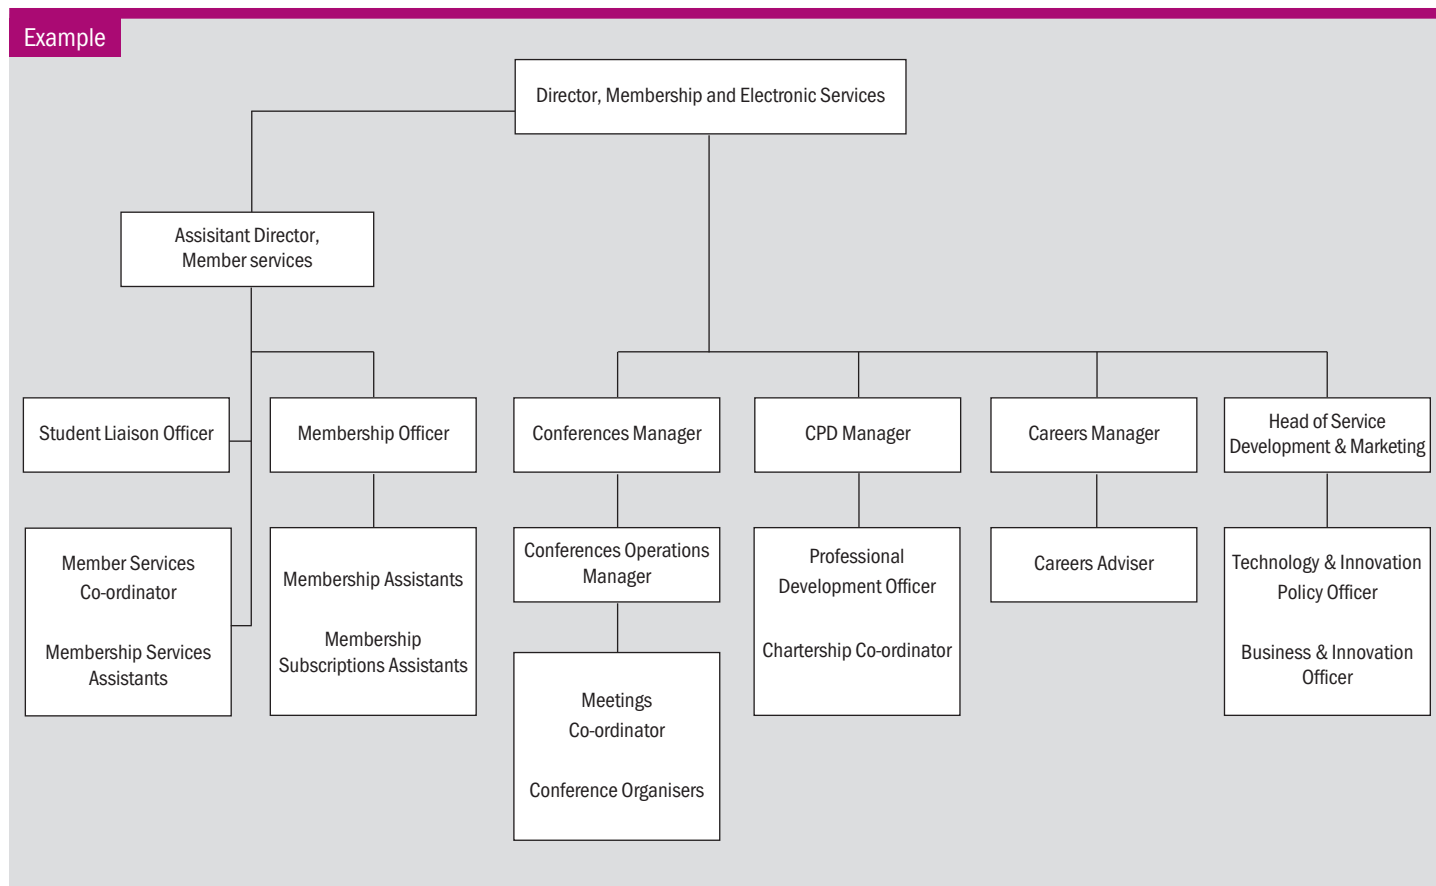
Example

Director, Membership and Electronic Services

Assisitant Director, Member services

Student Liaison Officer

Membership Officer

Member Services Co-ordinator

Membership Services Assistants

Membership Assistants

Membership Subscriptions Assistants

Conferences Manager

Conferences Operations Manager

Meetings Co-ordinator

Conference Organisers

CPD Manager

Professional Development Officer

Chartership Co-ordinator

Careers Manager

Careers Adviser

Head of Service Development & Marketing

Technology & Innovation Policy Officer

Business & Innovation Officer